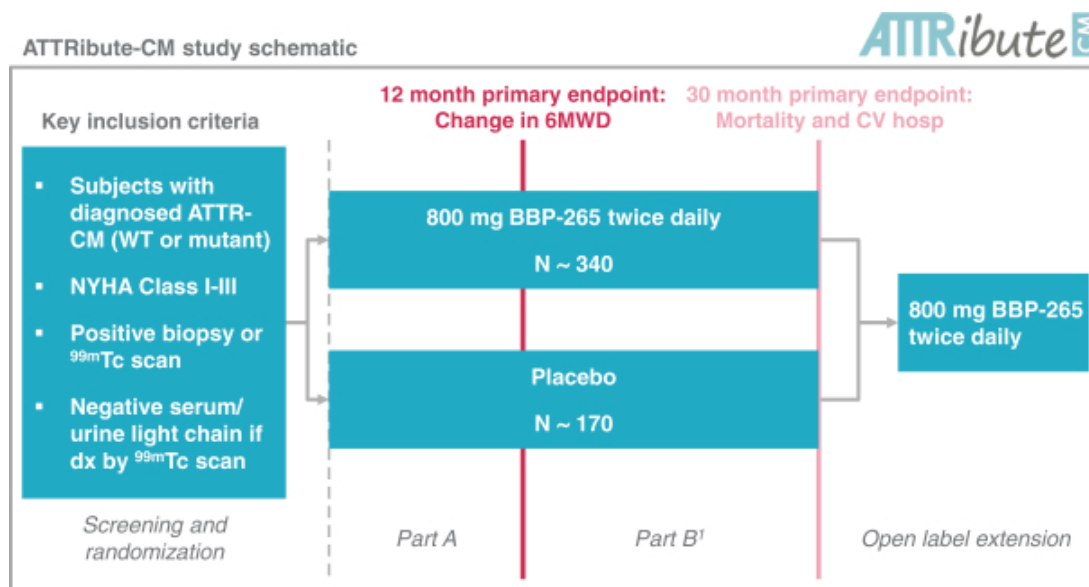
ATTRibute-CM study schematic

ATTRibute CM

Key inclusion criteria

- Subjects with diagnosed ATTR-CM (WT or mutant)
- NYHA Class I-III
- Positive biopsy or $^{99m}$Tc scan
- Negative serum/ urine light chain if dx by $^{99m}$Tc scan

12 month primary endpoint: Change in 6MWD

30 month primary endpoint: Mortality and CV hosp

800 mg BBP-265 twice daily

N ~ 340

Placebo

N ~ 170

800 mg BBP-265 twice daily

Screening and randomization

Part A

Part B$^{1}$

Open label extension